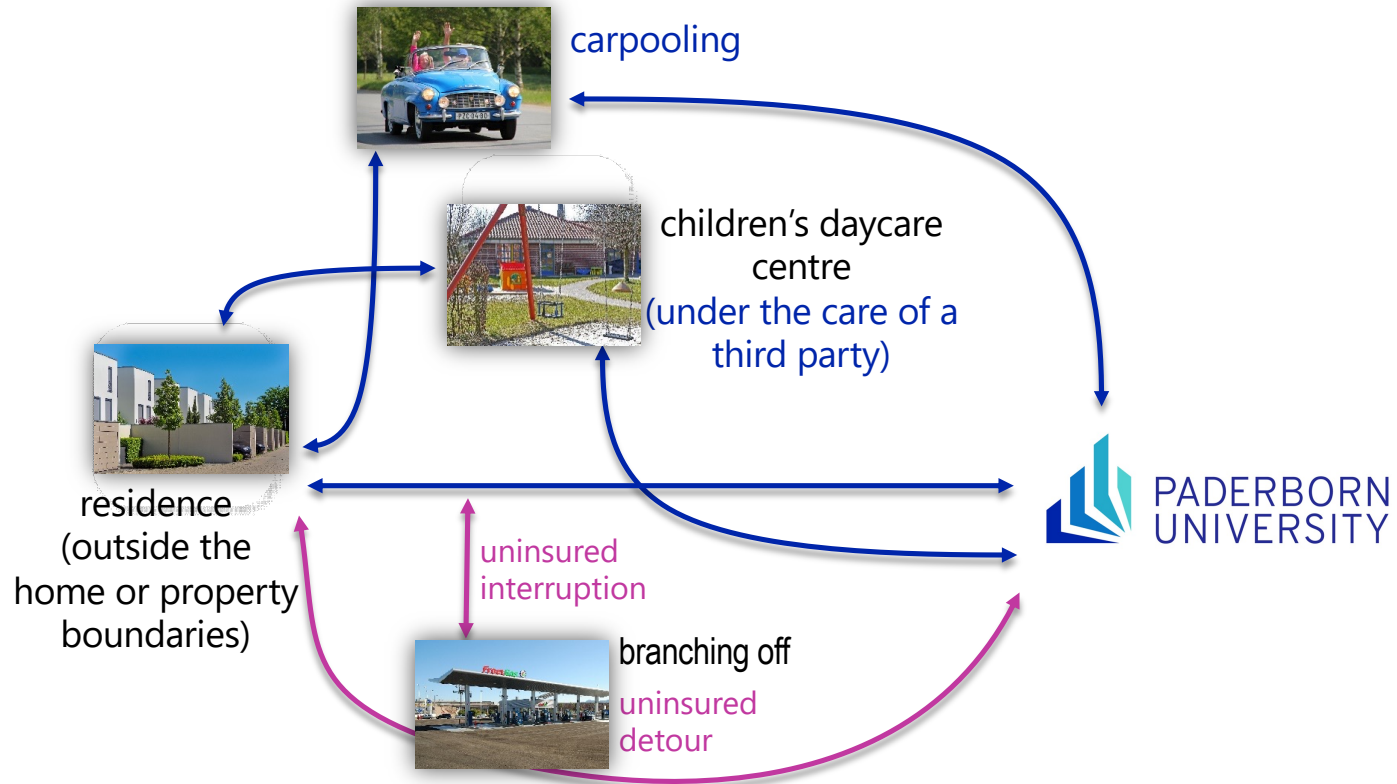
carpooling

children's daycare centre
(under the care of a third party)

residence
(outside the home or property boundaries)

PADERBORN
UNIVERSITY

uninsured interruption

branching off

uninsured detour